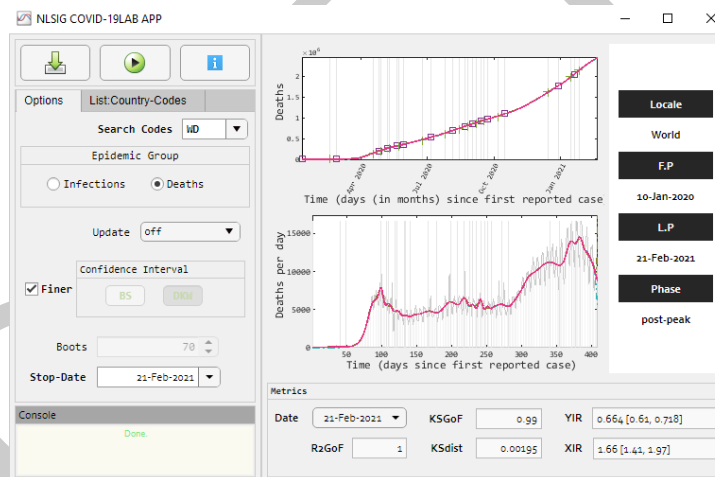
NLSIG COVID-19LAB APP

Options
List:Country-Codes
Search Codes WD
Epidemic Group
Infections
Deaths
Update off
Confidence Interval
Finer
BS
DKW
Boots 70
Stop-Date 21-Feb-2021
Console
Done.

$\times 10^6$
2
1.5
1
0.5
0
Deaths
Apr 2020
Jul 2020
Oct 2020
Jan 2021
Time (days (in months) since first reported case

15000
10000
5000
Deaths per day
50
100
150
200
250
300
350
400
Time (days since first reported case)

Locale
World
F.P
10-Jan-2020
L.P
21-Feb-2021
Phase
post-peak

Metrics
Date 21-Feb-2021
KSGoF 0.99
YIR 0.664 [0.61, 0.718]
R2GoF 1
KSdist 0.00195
XIR 1.66 [1.41, 1.97]